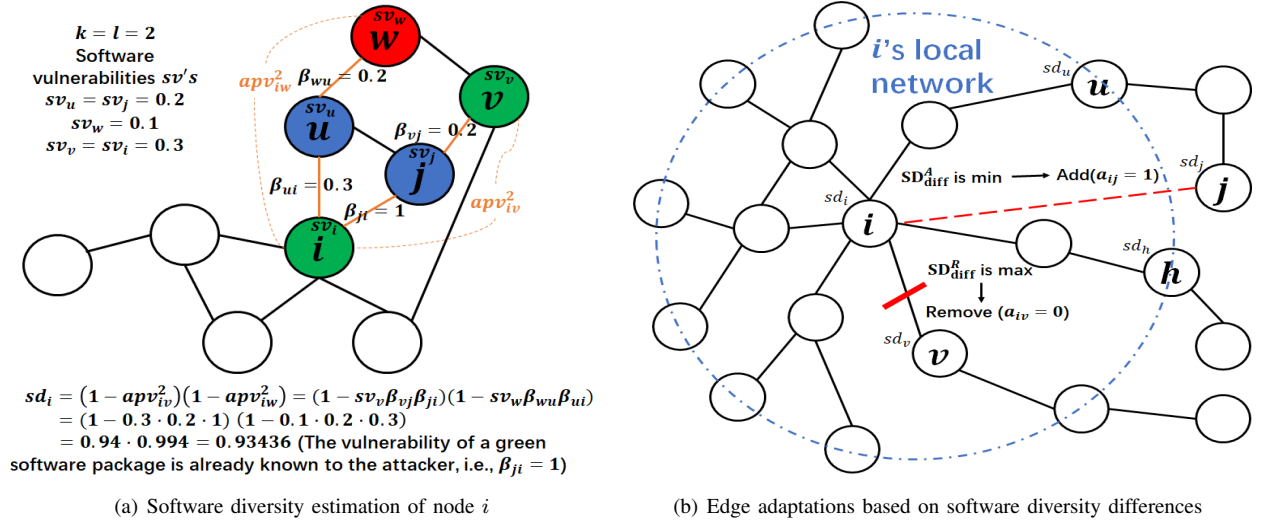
$k = l = 2$
Software vulnerabilities $sv's$
$sv_u = sv_j = 0.2$
$sv_w = 0.1$
$sv_v = sv_i = 0.3$

$sv_w$
$w$
$sv_v$
$v$
$apv_{iw}^2$
$\beta_{wu} = 0.2$
$sv_u$
$u$
$\beta_{vj} = 0.2$
$sv_j$
$j$
$\beta_{ui} = 0.3$
$\beta_{ji} = 1$
$apv_{iv}^2$
$sv_i$
$i$

$sd_i = (1 - apv_{iv}^2)(1 - apv_{iw}^2) = (1 - sv_v\beta_{vj}\beta_{ji})(1 - sv_w\beta_{wu}\beta_{ui})$
$= (1 - 0.3 \cdot 0.2 \cdot 1)\ (1 - 0.1 \cdot 0.2 \cdot 0.3)$
$= 0.94 \cdot 0.994 = 0.93436$ (The vulnerability of a green software package is already known to the attacker, i.e., $\beta_{ji} = 1$)

(a) Software diversity estimation of node $i$

$i$'s local network
$sd_u$
$u$
$sd_j$
$j$
$\mathbf{SD}_{\mathbf{diff}}^{A}$ is min
Add($a_{ij} = 1$)
$sd_i$
$i$
$sd_h$
$h$
$\mathbf{SD}_{\mathbf{diff}}^{R}$ is max
Remove ($a_{iv} = 0$)
$sd_v$
$v$

(b) Edge adaptations based on software diversity differences